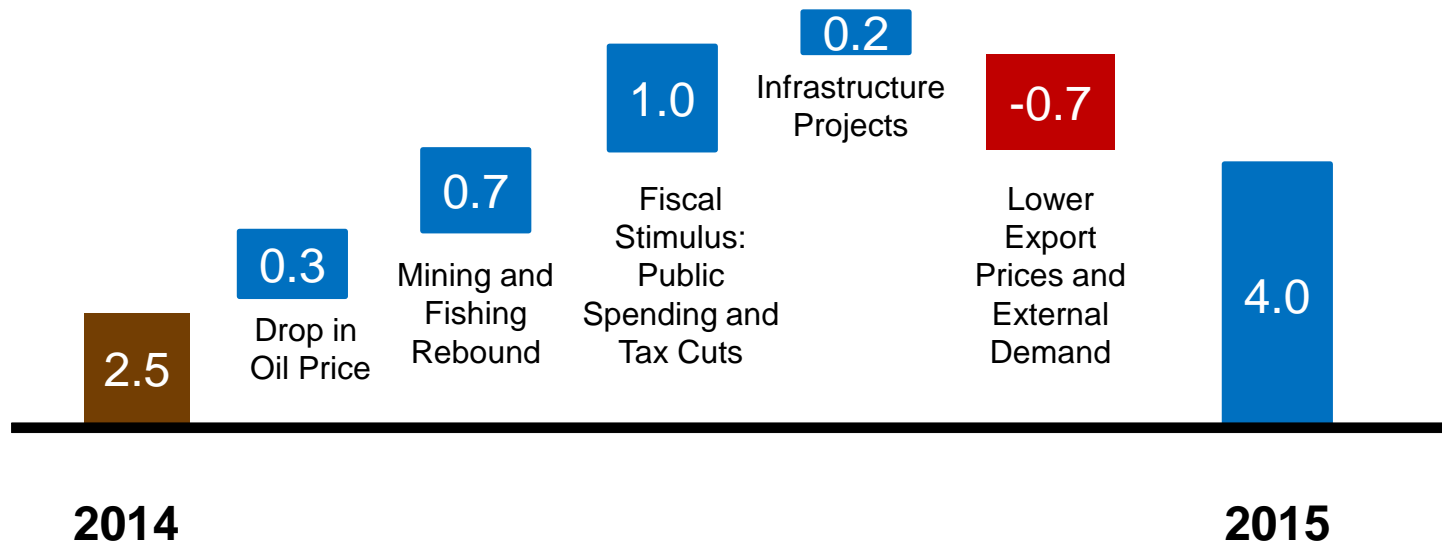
2.5

0.3
Drop in Oil Price

0.7
Mining and Fishing Rebound

1.0
Fiscal Stimulus: Public Spending and Tax Cuts

0.2
Infrastructure Projects

-0.7
Lower Export Prices and External Demand

4.0

2014

2015